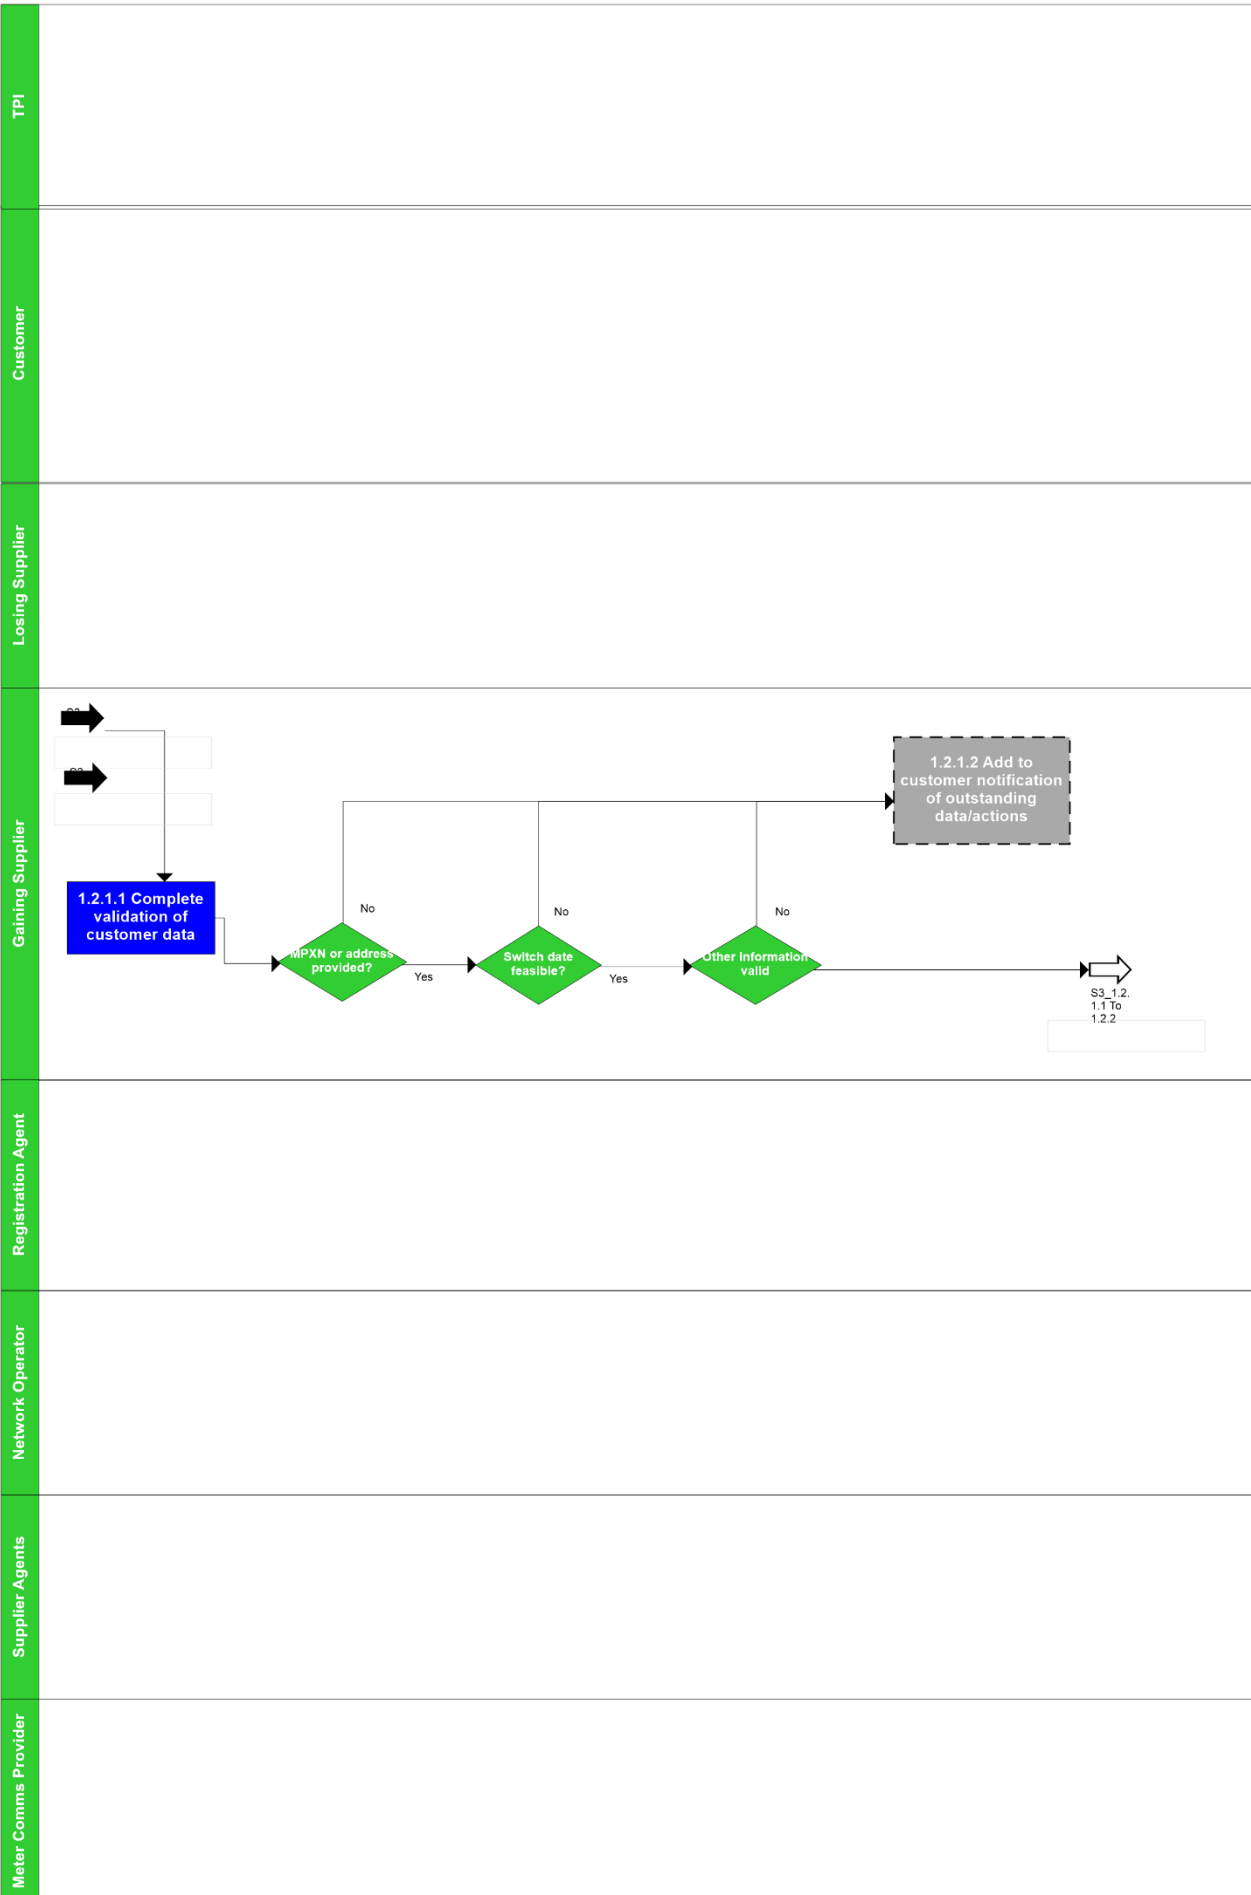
TPI

Customer

Losing Supplier

Gaining Supplier

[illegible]

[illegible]

1.2.1.2 Add to customer notification of outstanding data/actions

1.2.1.1 Complete validation of customer data

No

No

No

MPXN or address provided?

Yes

Switch date feasible?

Yes

Other information valid

S3_1.2.1.1 To 1.2.2

Registration Agent

Network Operator

Supplier Agents

Meter Comms Provider